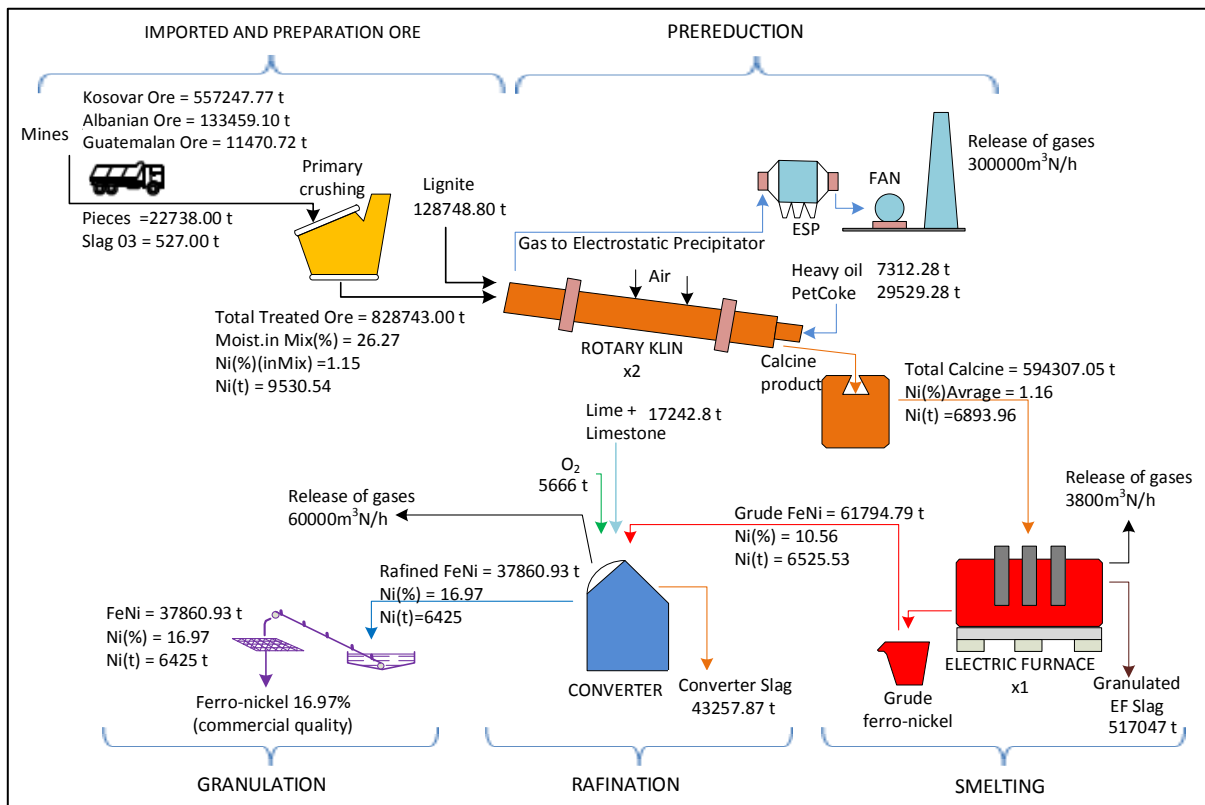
IMPORTED AND PREPARATION ORE

PREREDUCTION

Mines

Kosovar Ore = 557247.77 t
Albanian Ore = 133459.10 t
Guatemalan Ore = 11470.72 t

Primary crushing

Pieces =22738.00 t
Slag 03 = 527.00 t

Lignite
128748.80 t

Gas to Electrostatic Precipitator

ESP

FAN

Release of gases
300000m$^3$N/h

Air

Heavy oil 7312.28 t
PetCoke 29529.28 t

Total Treated Ore = 828743.00 t
Moist.in Mix(%) = 26.27
Ni(%)(inMix) =1.15
Ni(t) = 9530.54

ROTARY KLIN
x2

Calcine product

Total Calcine = 594307.05 t
Ni(%)Avrage = 1.16
Ni(t) =6893.96

Lime + Limestone 17242.8 t

O$_2$
5666 t

Release of gases
60000m$^3$N/h

Grude FeNi = 61794.79 t
Ni(%) = 10.56
Ni(t) = 6525.53

Release of gases
3800m$^3$N/h

Rafined FeNi = 37860.93 t
Ni(%) = 16.97
Ni(t)=6425

FeNi = 37860.93 t
Ni(%) = 16.97
Ni(t) = 6425 t

Ferro-nickel 16.97%
(commercial quality)

CONVERTER

Converter Slag
43257.87 t

Grude ferro-nickel

ELECTRIC FURNACE
x1

Granulated EF Slag
517047 t

GRANULATION

RAFINATION

SMELTING